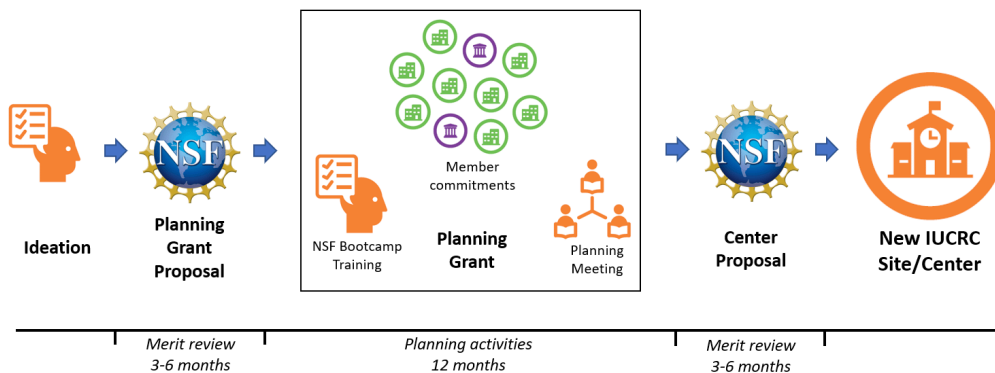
Ideation

NSF

Planning Grant Proposal

Member commitments

NSF Bootcamp Training

Planning Grant

Planning Meeting

NSF

Center Proposal

New IUCRC Site/Center

Merit review
3-6 months

Planning activities
12 months

Merit review
3-6 months